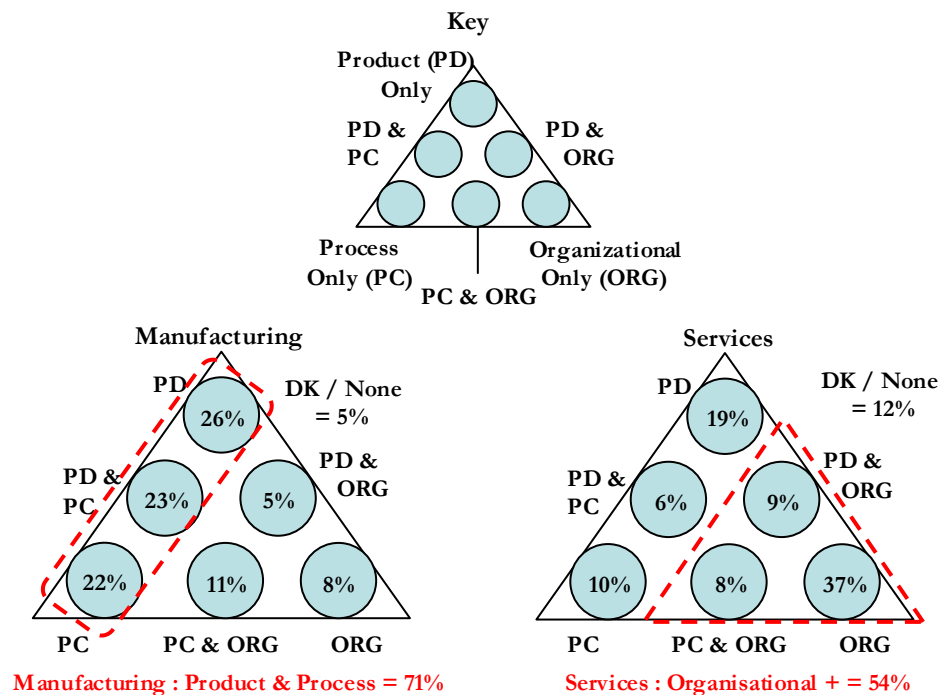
Key

Product (PD) Only

PD & PC

PD & ORG

Process Only (PC)

PC & ORG

Organizational Only (ORG)

Manufacturing

PD

26%

DK / None = 5%

PD & PC

23%

5%

PD & ORG

22%

11%

8%

PC

PC & ORG

ORG

Manufacturing : Product & Process = 71%

Services

PD

19%

DK / None = 12%

PD & PC

6%

9%

PD & ORG

10%

8%

37%

PC

PC & ORG

ORG

Services : Organisational + = 54%